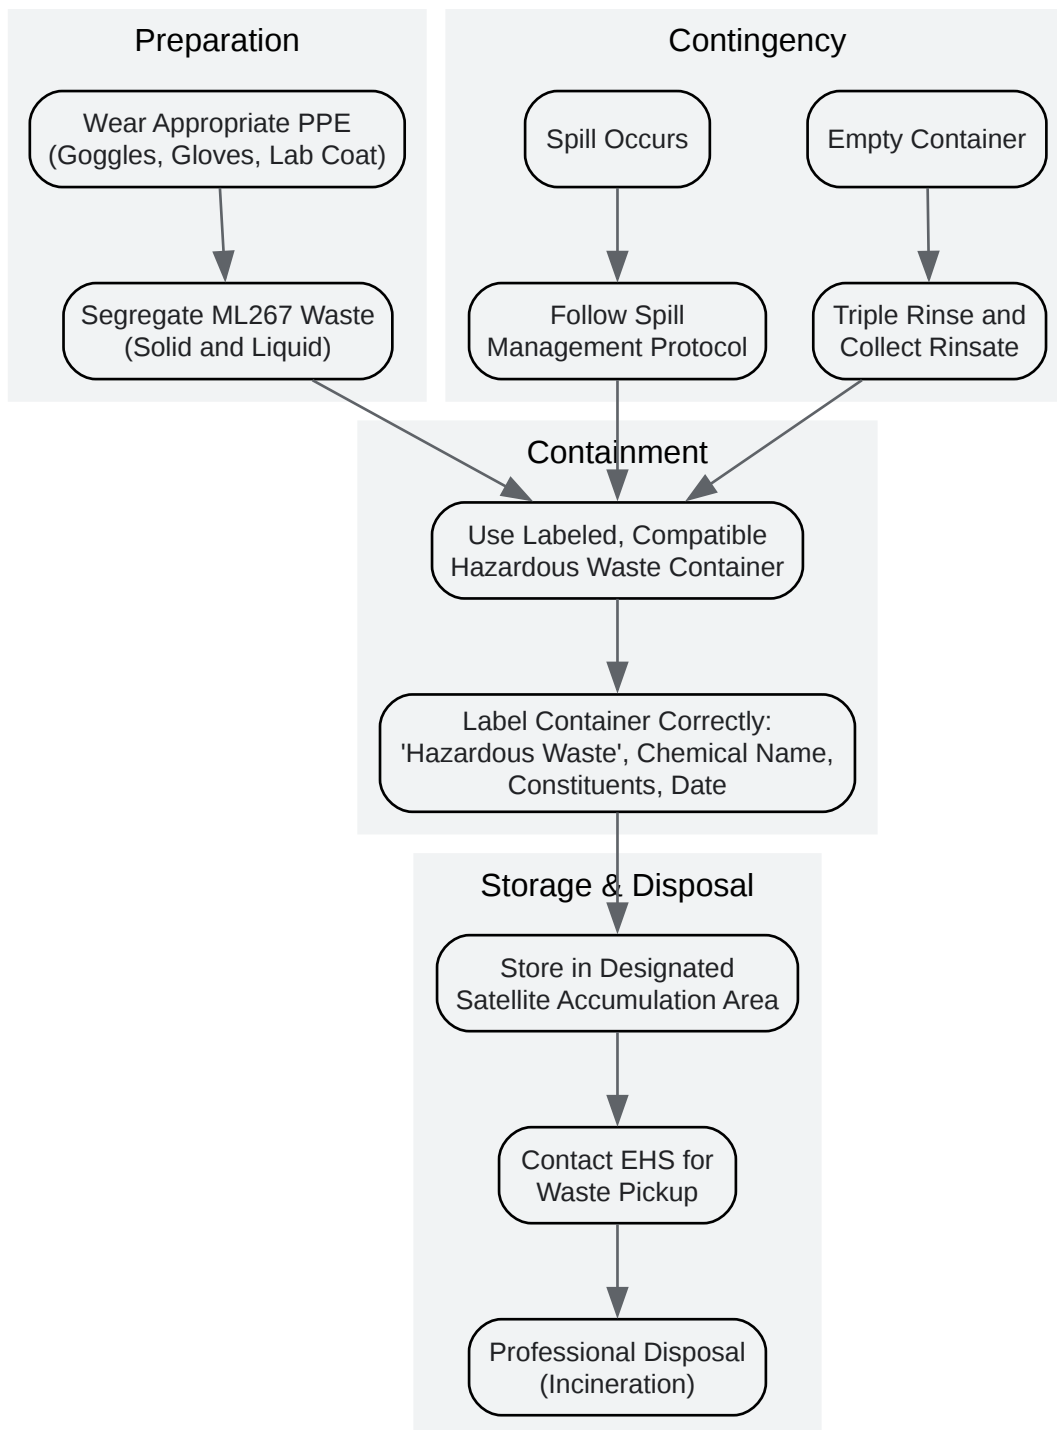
Preparation

Wear Appropriate PPE (Goggles, Gloves, Lab Coat)

Segregate ML267 Waste (Solid and Liquid)

Contingency

Spill Occurs

Follow Spill Management Protocol

Empty Container

Triple Rinse and Collect Rinsate

Containment

Use Labeled, Compatible Hazardous Waste Container

Label Container Correctly: 'Hazardous Waste', Chemical Name, Constituents, Date

Storage & Disposal

Store in Designated Satellite Accumulation Area

Contact EHS for Waste Pickup

Professional Disposal (Incineration)